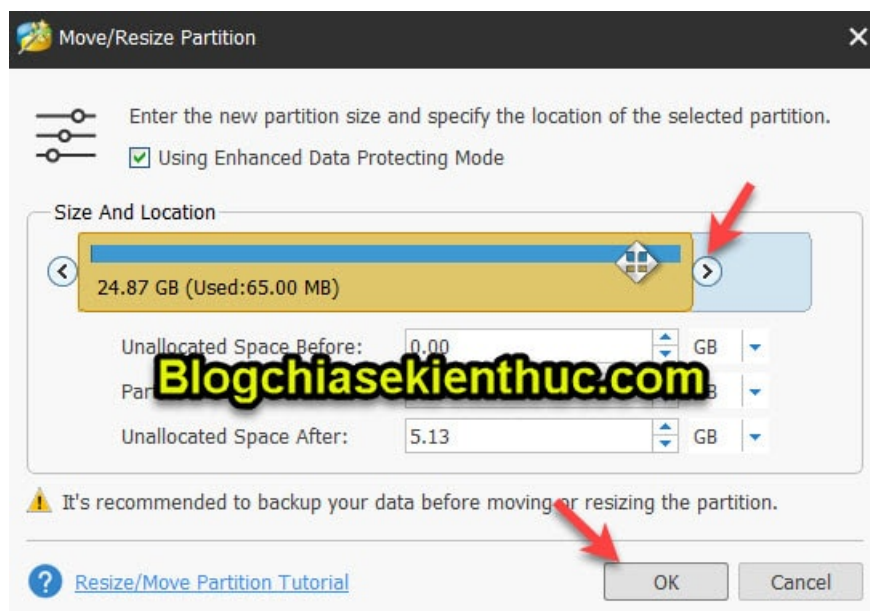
Move/Resize Partition

Enter the new partition size and specify the location of the selected partition.

Using Enhanced Data Protecting Mode

Size And Location

24.87 GB (Used:65.00 MB)

Unallocated Space Before: 0.00 GB

Par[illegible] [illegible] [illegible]B

Blogchiasekienthuc.com

Unallocated Space After: 5.13 GB

It's recommended to backup your data before moving or resizing the partition.

Resize/Move Partition Tutorial

OK

Cancel